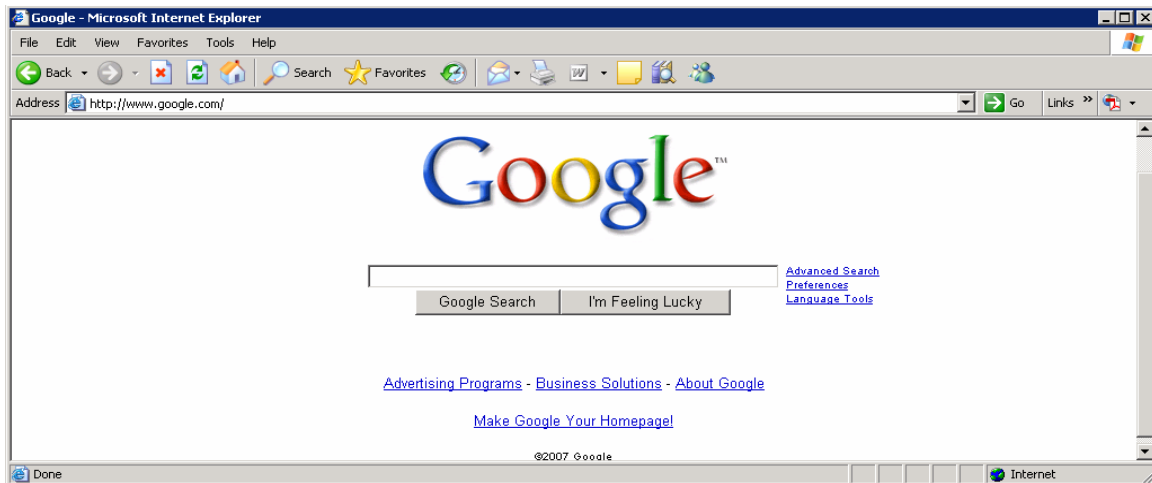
Google - Microsoft Internet Explorer

File Edit View Favorites Tools Help

Back Search Favorites

Address http://www.google.com/ Go Links »

Google™

Google Search I'm Feeling Lucky

Advanced Search
Preferences
Language Tools

Advertising Programs - Business Solutions - About Google

Make Google Your Homepage!

©2007 Google

Done Internet